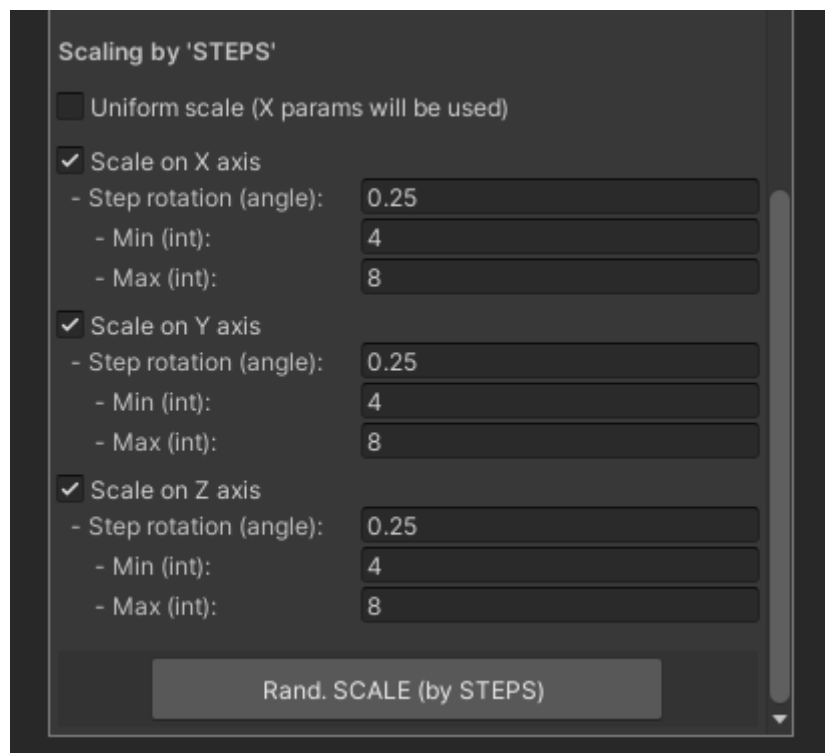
Scaling by 'STEPS'

Uniform scale (X params will be used)

Scale on X axis
- Step rotation (angle): 0.25
- Min (int): 4
- Max (int): 8

Scale on Y axis
- Step rotation (angle): 0.25
- Min (int): 4
- Max (int): 8

Scale on Z axis
- Step rotation (angle): 0.25
- Min (int): 4
- Max (int): 8

Rand. SCALE (by STEPS)